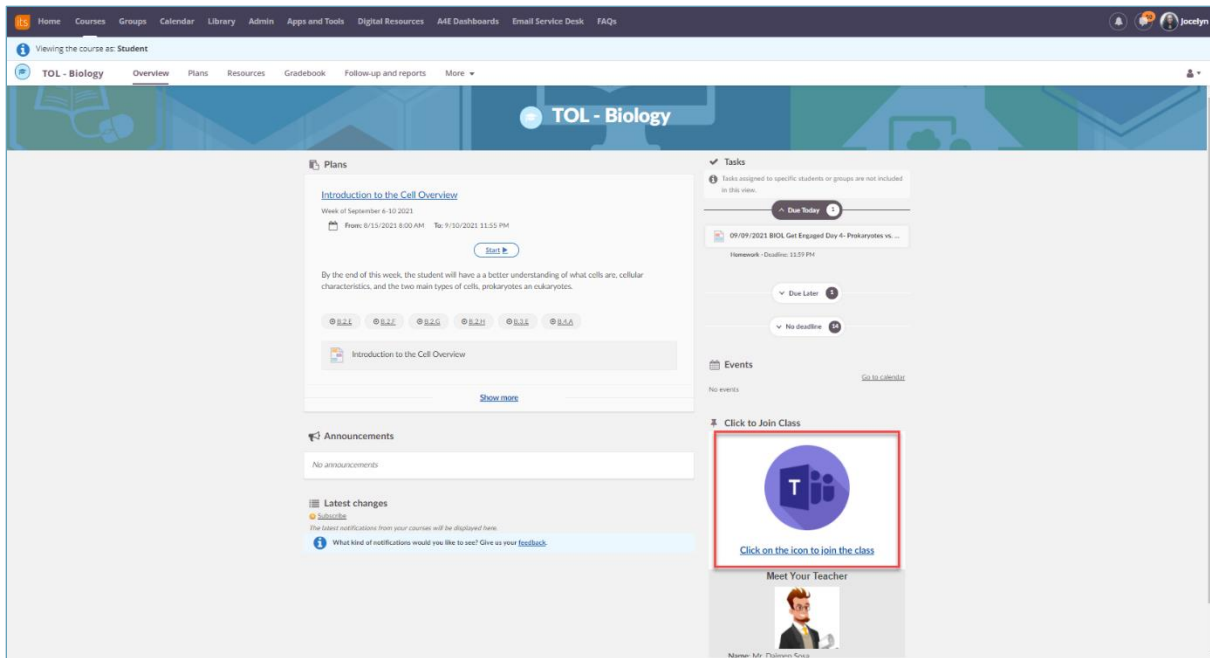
its Home Courses Groups Calendar Library Admin Apps and Tools Digital Resources A4E Dashboards Email Service Desk FAQs

Jocelyn

Viewing the course as: Student

TOL - Biology Overview Plans Resources Gradebook Follow-up and reports More

TOL - Biology

Plans

Introduction to the Cell Overview

Week of September 6-10 2021

From: 8/15/2021 8:00 AM To: 9/10/2021 11:55 PM

Start

By the end of this week, the student will have a a better understanding of what cells are, cellular characteristics, and the two main types of cells, prokaryotes an eukaryotes.

B.2.E B.2.F B.2.G B.2.H B.3.E B.4.A

Introduction to the Cell Overview

Show more

Announcements

No announcements

Latest changes

Subscribe

The latest notifications from your courses will be displayed here.

What kind of notifications would you like to see? Give us your feedback.

Tasks

Tasks assigned to specific students or groups are not included in this view.

Due Today 1

09/09/2021 BIOL Get Engaged Day 4- Prokaryotes vs. ...

Homework - Deadline: 11:59 PM

Due Later 1

No deadline 14

Events

Go to calendar

No events

Click to Join Class

T

Click on the icon to join the class

Meet Your Teacher

Name: Mr. Daimen Sosa